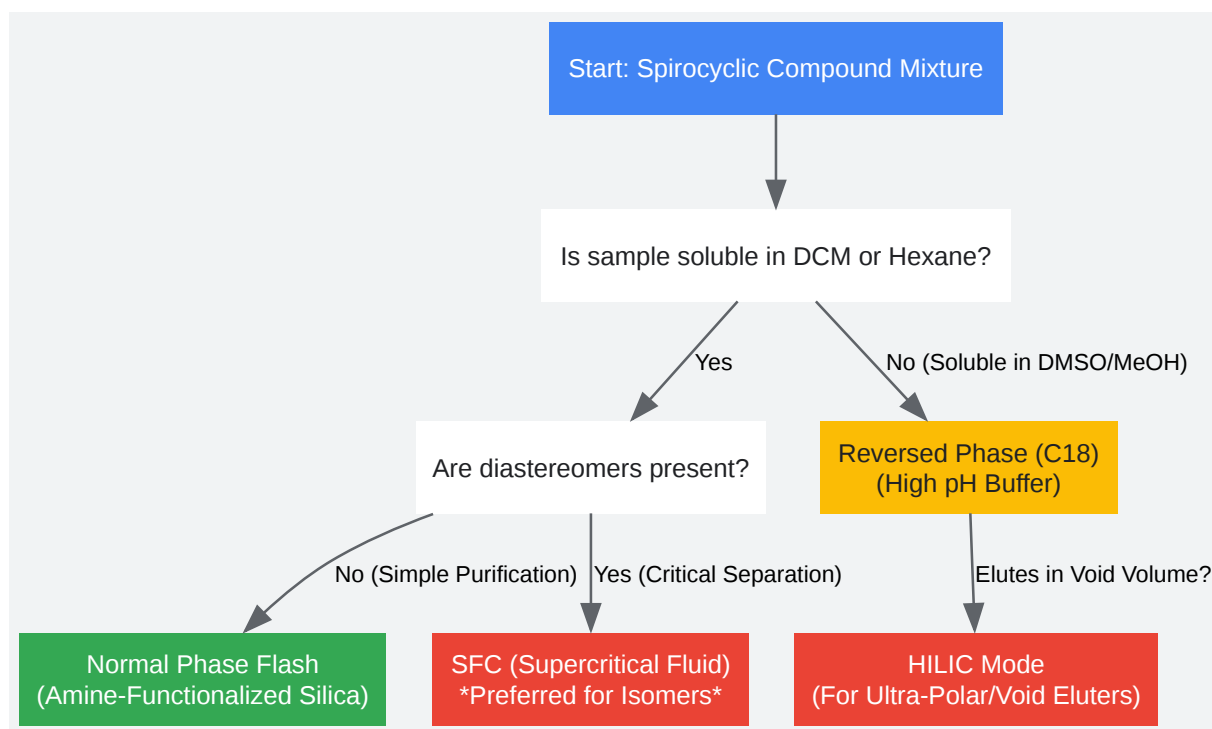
Start: Spirocyclic Compound Mixture

Is sample soluble in DCM or Hexane?

Yes

No (Soluble in DMSO/MeOH)

Are diastereomers present?

Reversed Phase (C18)
(High pH Buffer)

No (Simple Purification)

Yes (Critical Separation)

Elutes in Void Volume?

Normal Phase Flash
(Amine-Functionalized Silica)

SFC (Supercritical Fluid)
*Preferred for Isomers*

HILIC Mode
(For Ultra-Polar/Void Eluters)